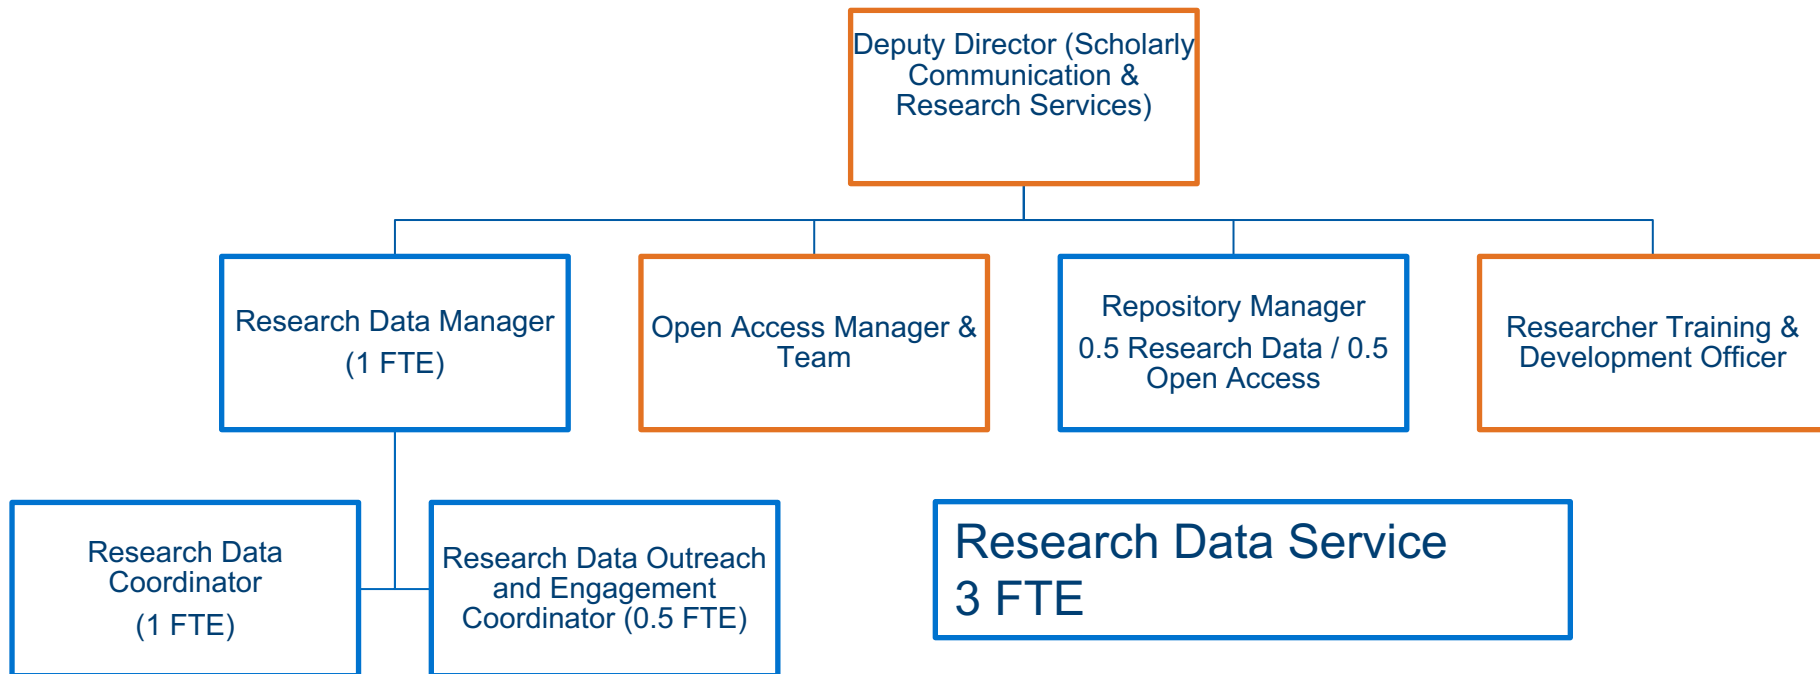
Deputy Director (Scholarly Communication & Research Services)

Research Data Manager

(1 FTE)

Open Access Manager & Team

Repository Manager

0.5 Research Data / 0.5 Open Access

Researcher Training & Development Officer

Research Data Coordinator

(1 FTE)

Research Data Outreach and Engagement Coordinator (0.5 FTE)

Research Data Service

3 FTE